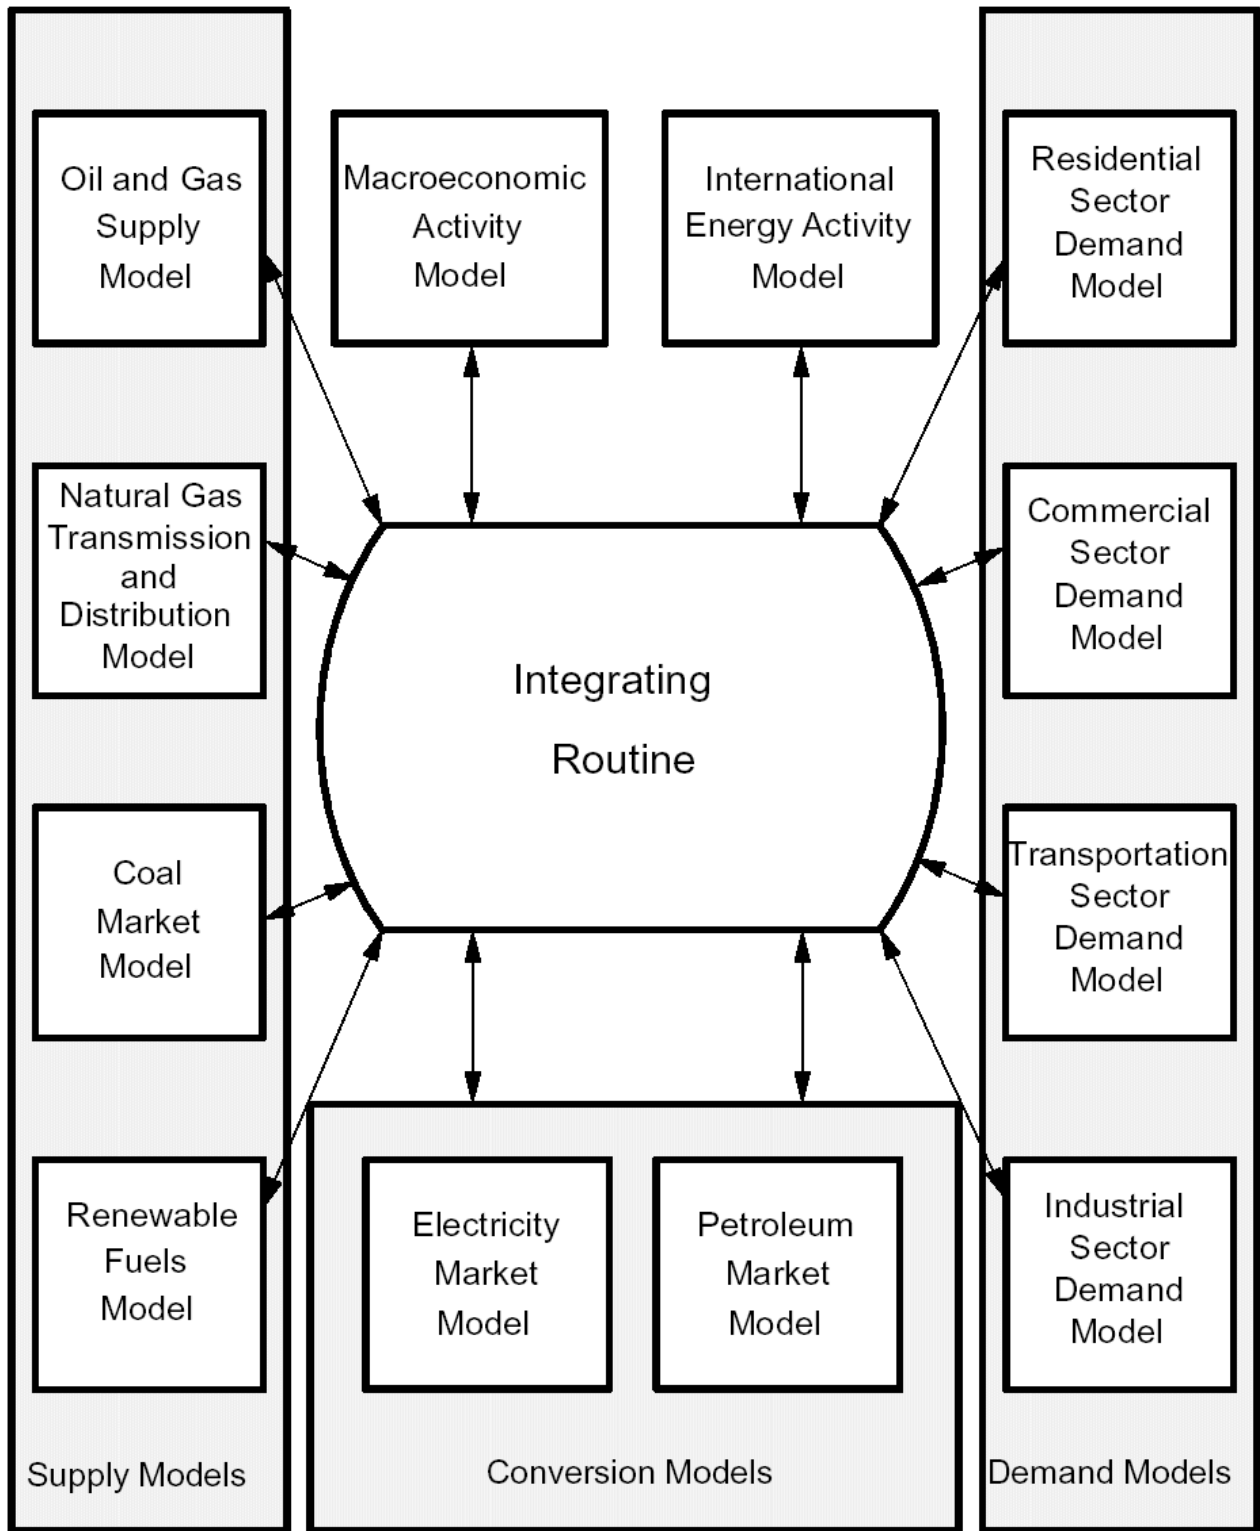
Oil and Gas Supply Model

Macroeconomic Activity Model

International Energy Activity Model

Residential Sector Demand Model

Natural Gas Transmission and Distribution Model

Commercial Sector Demand Model

Integrating Routine

Coal Market Model

Transportation Sector Demand Model

Renewable Fuels Model

Electricity Market Model

Petroleum Market Model

Industrial Sector Demand Model

Supply Models

Conversion Models

Demand Models